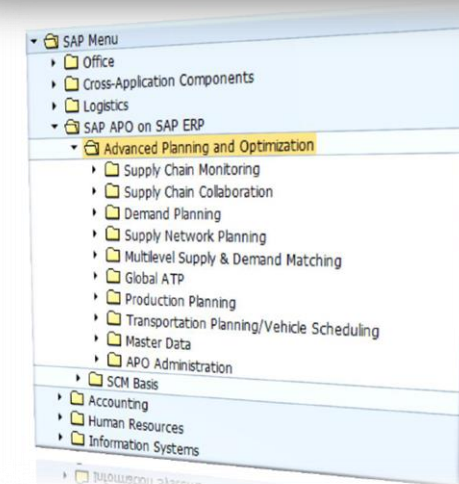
SAP Menu
Office
Cross-Application Components
Logistics
SAP APO on SAP ERP
Advanced Planning and Optimization
Supply Chain Monitoring
Supply Chain Collaboration
Demand Planning
Supply Network Planning
Multilevel Supply & Demand Matching
Global ATP
Production Planning
Transportation Planning/Vehicle Scheduling
Master Data
APO Administration
SCM Basis
Accounting
Human Resources
Information Systems